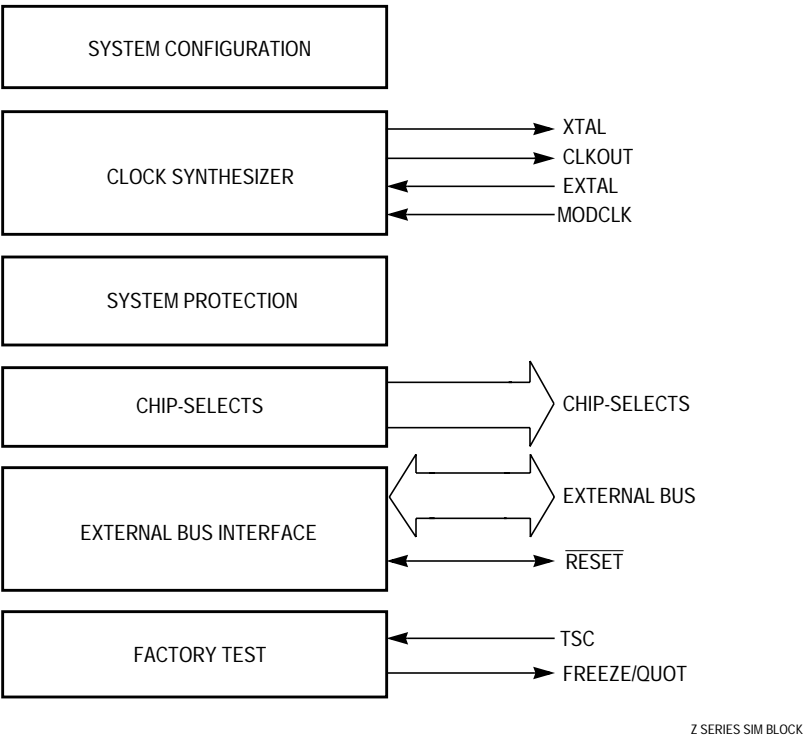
SYSTEM CONFIGURATION

CLOCK SYNTHESIZER

XTAL

CLKOUT

EXTAL

MODCLK

SYSTEM PROTECTION

CHIP-SELECTS

CHIP-SELECTS

EXTERNAL BUS INTERFACE

EXTERNAL BUS

$\overline{\text{RESET}}$

FACTORY TEST

TSC

FREEZE/QUOT

Z SERIES SIM BLOCK